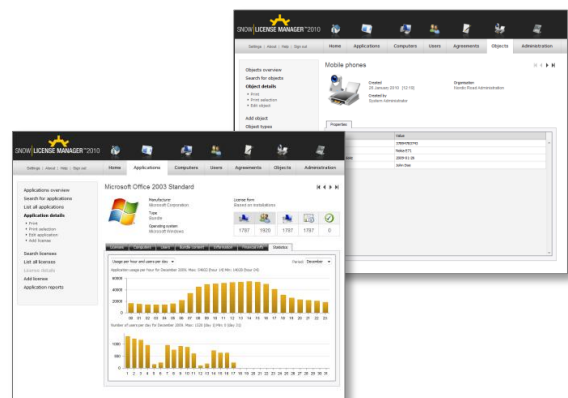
SNOW LICENSE MANAGER 2010

Settings | About | Help | Sign out

Home Applications Computers Users Agreements Objects Administration

Objects overview
Search for objects
Object details
• Print
• Print selection
• Edit object

Add object
Object types

Mobile phones

Created
29 January 2010 (12:19)
Created by
System Administrator

Organization
Nordic Road Administration

Properties

Value
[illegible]
Nokia 6T1
2009-01-26
John Doe

SNOW LICENSE MANAGER 2010

Settings | About | Help | Sign out

Home Applications Computers Users Agreements Objects Administration

Applications overview
Search for applications
List all applications
Application details
• Print
• Print selection
• Edit application
• Add license

Search licenses
List all licenses
License details
Add license
Application reports

Microsoft Office 2003 Standard

Manufacturer
Microsoft Corporation
Type
Bundle
Operating system
Microsoft Windows

License form
Based on installations

| 1797 | 1920 | 1797 | 1797 | 0 |
|---|---|---|---|---|

Statistics

Usage per hour and users per day
Period: December

Application usage per hour for December 2009, Max: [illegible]

6000
4000
2000
0

00 01 02 03 04 05 06 07 08 09 10 11 12 13 14 15 16 17 18 19 20 21 22 23

Number of users per day for December 2009, Max: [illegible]

1000
500
0

1 2 3 4 5 6 7 8 9 10 11 12 13 14 15 16 17 18 19 20 21 22 23 24 25 26 27 28 29 30 31